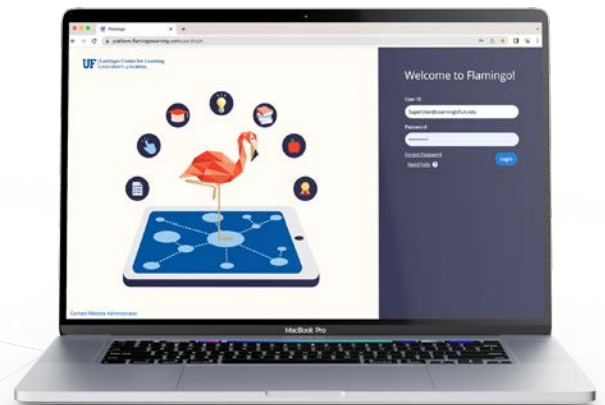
Flamingo

platform.flamingolearning.com/user/login

UF Lastinger Center for Learning
UNIVERSITY of FLORIDA

Welcome to Flamingo!

User ID

SuperUser@lastingeruf.edu

Password

••••••••••

Forgot Password

Need help

Login

Contact Website Administrator

MacBook Pro